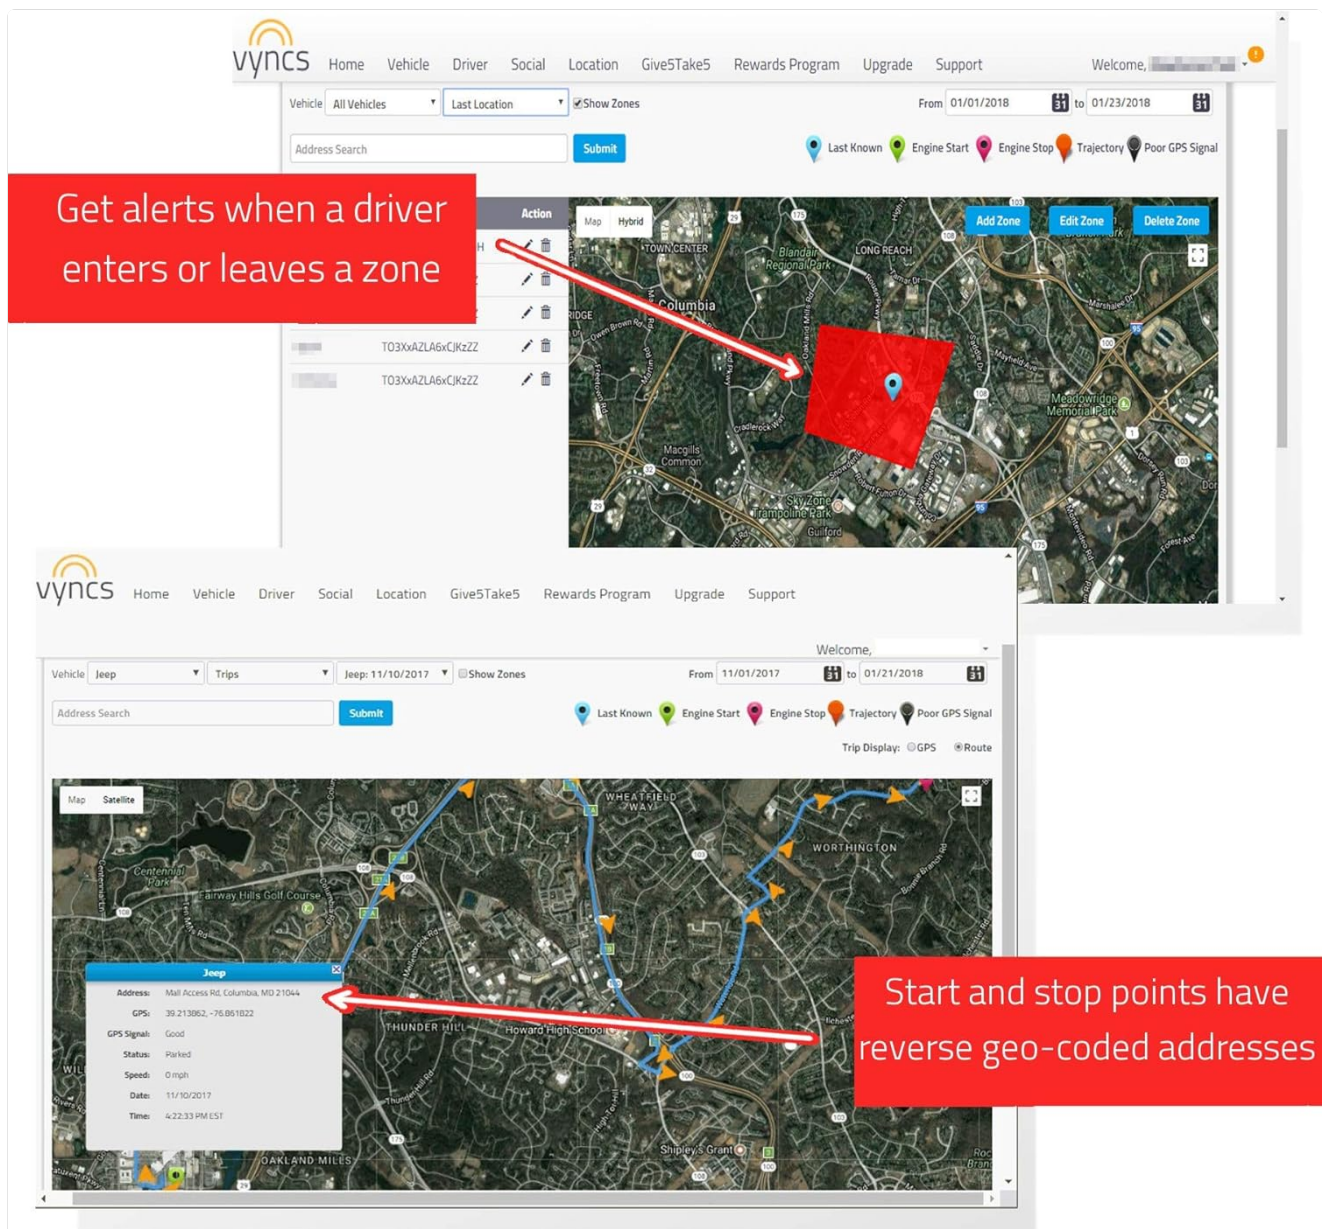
vyncs Home Vehicle Driver Social Location Give5Take5 Rewards Program Upgrade Support Welcome,

Vehicle All Vehicles Last Location Show Zones From 01/01/2018 to 01/23/2018

Address Search Submit

Last Known Engine Start Engine Stop Trajectory Poor GPS Signal

Get alerts when a driver enters or leaves a zone

Action

T03XxAZLA6xCJKzZZ
T03XxAZLA6xCJKzZZ

Map Hybrid Add Zone Edit Zone Delete Zone

TOWN CENTER Blandair Regional Park LONG REACH Columbia RIDGE Macgills Common Meadowridge Memorial Park Sky Zone Trampoline Park Guilford

vyncs Home Vehicle Driver Social Location Give5Take5 Rewards Program Upgrade Support

Welcome,

Vehicle Jeep Trips Jeep: 11/10/2017 Show Zones From 11/01/2017 to 01/21/2018

Address Search Submit

Last Known Engine Start Engine Stop Trajectory Poor GPS Signal

Trip Display: GPS Route

Map Satellite

WHEATFIELD WAY WORTHINGTON Centennial Park Fairway Hills Golf Course THUNDER HILL Howard High School OAKLAND MILLS Shipley's Grant

Jeep
Address: Mall Access Rd, Columbia, MD 21044
GPS: 39.213862, -76.861822
GPS Signal: Good
Status: Parked
Speed: 0 mph
Date: 11/10/2017
Time: 4:22:33 PM EST

Start and stop points have reverse geo-coded addresses